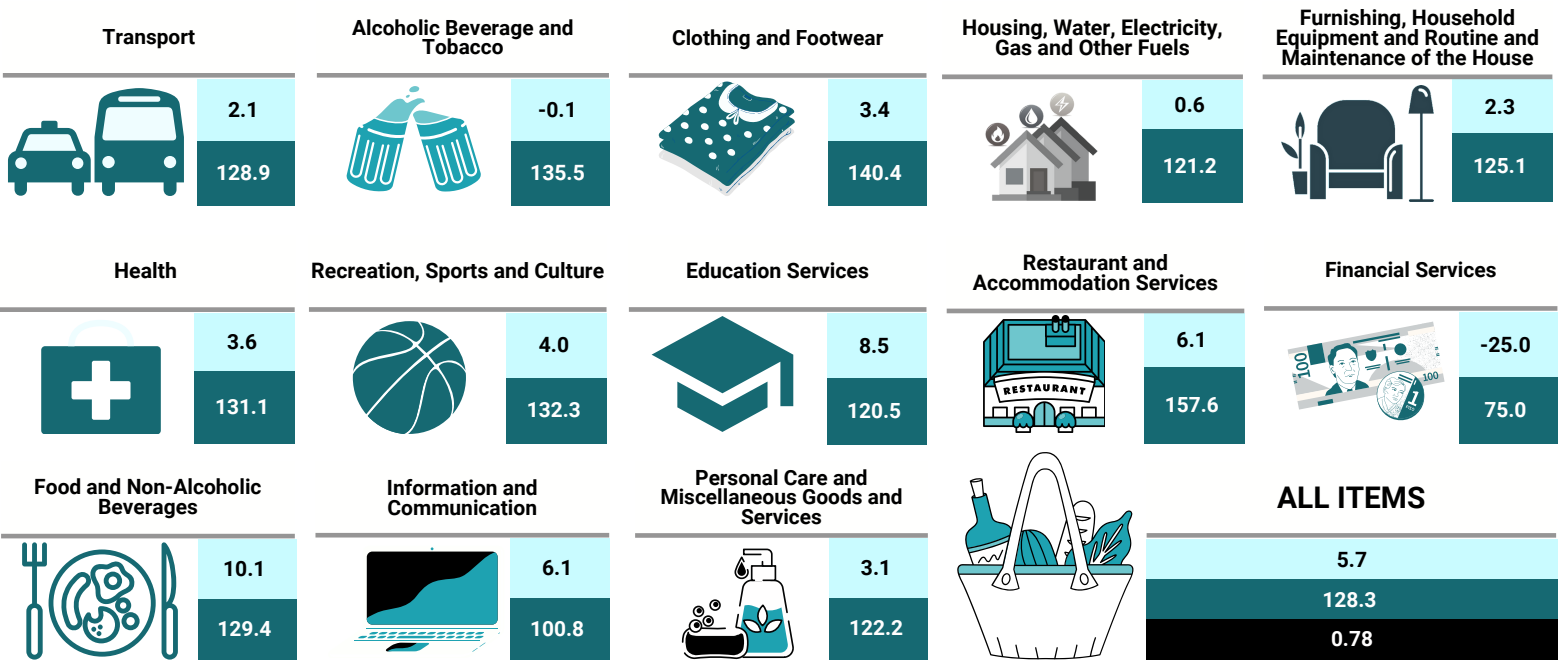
Transport
2.1
128.9

Alcoholic Beverage and Tobacco
-0.1
135.5

Clothing and Footwear
3.4
140.4

Housing, Water, Electricity, Gas and Other Fuels
0.6
121.2

Furnishing, Household Equipment and Routine and Maintenance of the House
2.3
125.1

Health
3.6
131.1

Recreation, Sports and Culture
4.0
132.3

Education Services
8.5
120.5

Restaurant and Accommodation Services
RESTAURANT
6.1
157.6

Financial Services
100
100
1
-25.0
75.0

Food and Non-Alcoholic Beverages
10.1
129.4

Information and Communication
6.1
100.8

Personal Care and Miscellaneous Goods and Services
3.1
122.2

ALL ITEMS
5.7
128.3
0.78